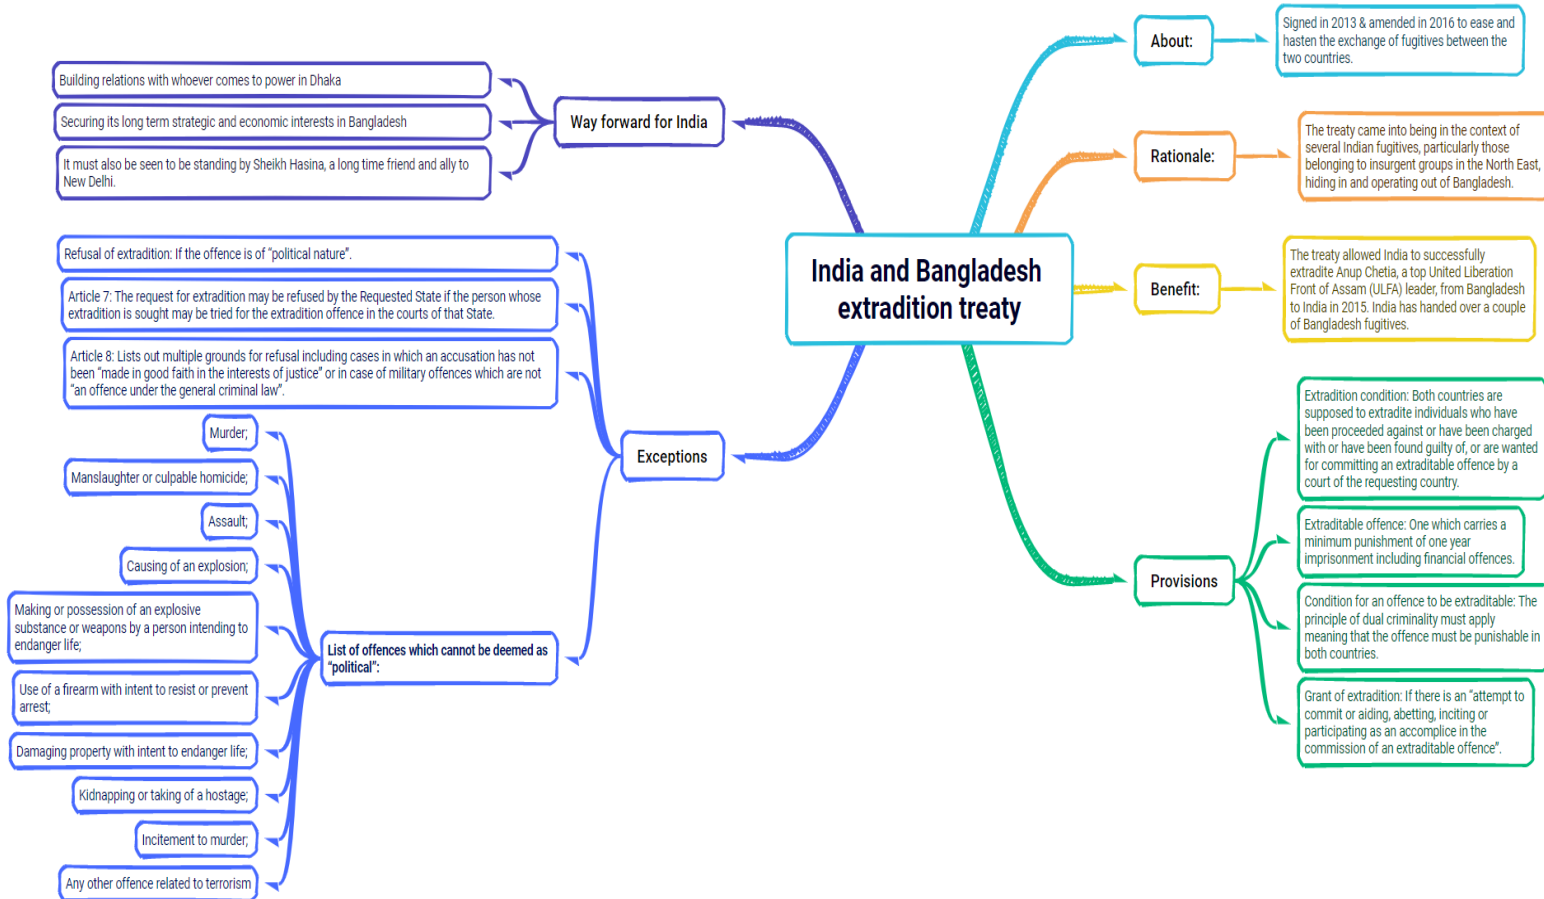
India and Bangladesh extradition treaty

About:

Signed in 2013 & amended in 2016 to ease and hasten the exchange of fugitives between the two countries.

Rationale:

The treaty came into being in the context of several Indian fugitives, particularly those belonging to insurgent groups in the North East, hiding in and operating out of Bangladesh.

Benefit:

The treaty allowed India to successfully extradite Anup Chetia, a top United Liberation Front of Assam (ULFA) leader, from Bangladesh to India in 2015. India has handed over a couple of Bangladesh fugitives.

Provisions

Extradition condition: Both countries are supposed to extradite individuals who have been proceeded against or have been charged with or have been found guilty of, or are wanted for committing an extraditable offence by a court of the requesting country.

Extraditable offence: One which carries a minimum punishment of one year imprisonment including financial offences.

Condition for an offence to be extraditable: The principle of dual criminality must apply meaning that the offence must be punishable in both countries.

Grant of extradition: If there is an "attempt to commit or aiding, abetting, inciting or participating as an accomplice in the commission of an extraditable offence".

Way forward for India

Building relations with whoever comes to power in Dhaka

Securing its long term strategic and economic interests in Bangladesh

It must also be seen to be standing by Sheikh Hasina, a long time friend and ally to New Delhi.

Exceptions

Refusal of extradition: If the offence is of "political nature".

Article 7: The request for extradition may be refused by the Requested State if the person whose extradition is sought may be tried for the extradition offence in the courts of that State.

Article 8: Lists out multiple grounds for refusal including cases in which an accusation has not been "made in good faith in the interests of justice" or in case of military offences which are not "an offence under the general criminal law".

List of offences which cannot be deemed as "political":

Murder;

Manslaughter or culpable homicide;

Assault;

Causing of an explosion;

Making or possession of an explosive substance or weapons by a person intending to endanger life;

Use of a firearm with intent to resist or prevent arrest;

Damaging property with intent to endanger life;

Kidnapping or taking of a hostage;

Incitement to murder;

Any other offence related to terrorism